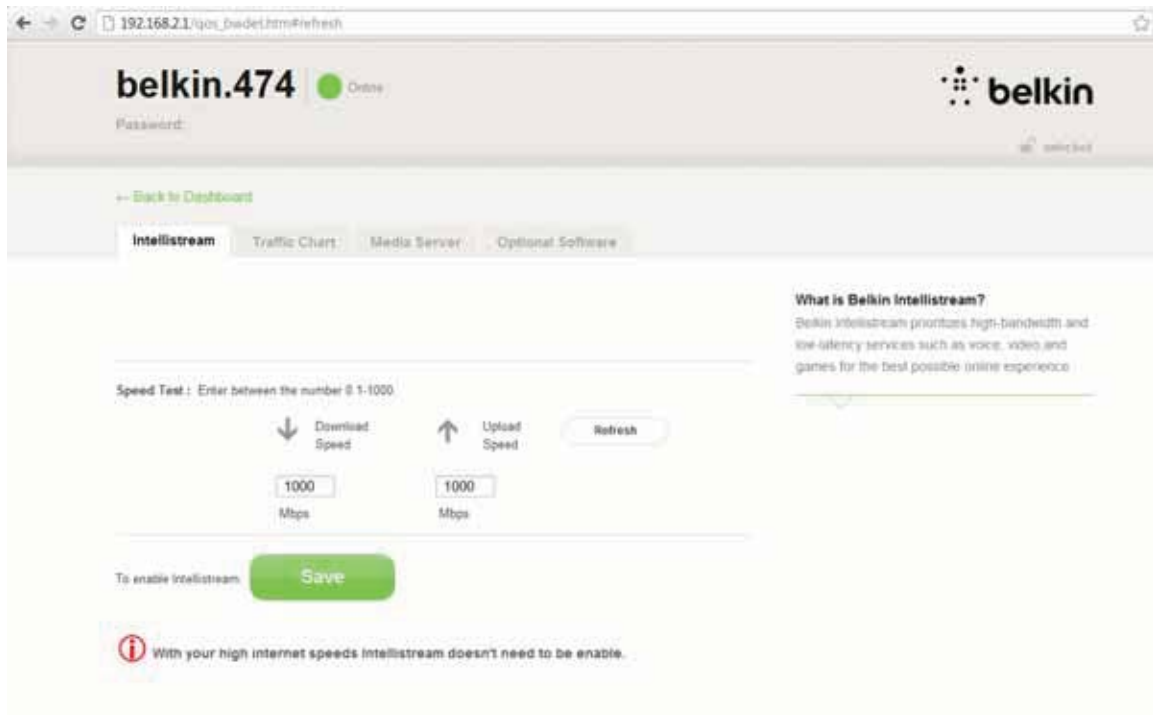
192.168.2.1/qos_bwdet.htm#refresh

belkin.474 Online

Password:

belkin

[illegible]

← Back to Dashboard

Intellistream | Traffic Chart | Media Server | Optional Software

What is Belkin Intellistream?

Belkin Intellistream prioritizes high-bandwidth and low-latency services such as voice, video and games for the best possible online experience.

Speed Test : Enter between the number 0.1-1000

Download Speed

Upload Speed

Refresh

1000
Mbps

1000
Mbps

To enable Intellistream: Save

With your high internet speeds Intellistream doesn't need to be enable.